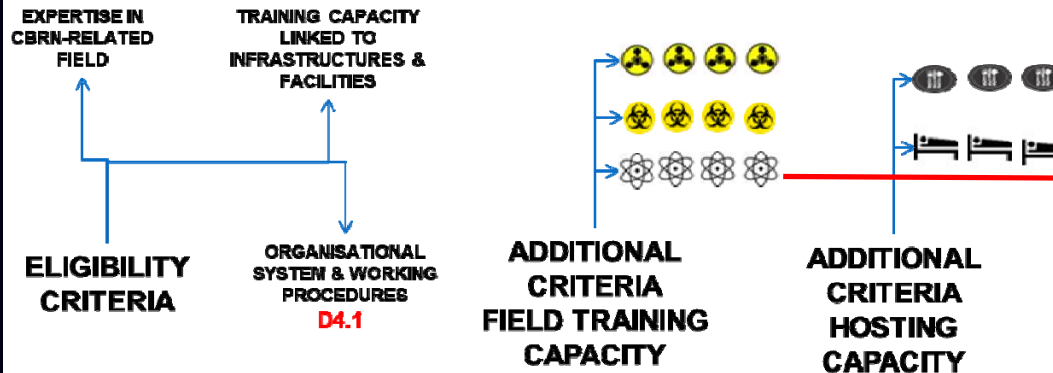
EXPERTISE IN CBRN-RELATED FIELD

TRAINING CAPACITY LINKED TO INFRASTRUCTURES & FACILITIES

ELIGIBILITY CRITERIA

ORGANISATIONAL SYSTEM & WORKING PROCEDURES D4.1

ADDITIONAL CRITERIA FIELD TRAINING CAPACITY

ADDITIONAL CRITERIA HOSTING CAPACITY